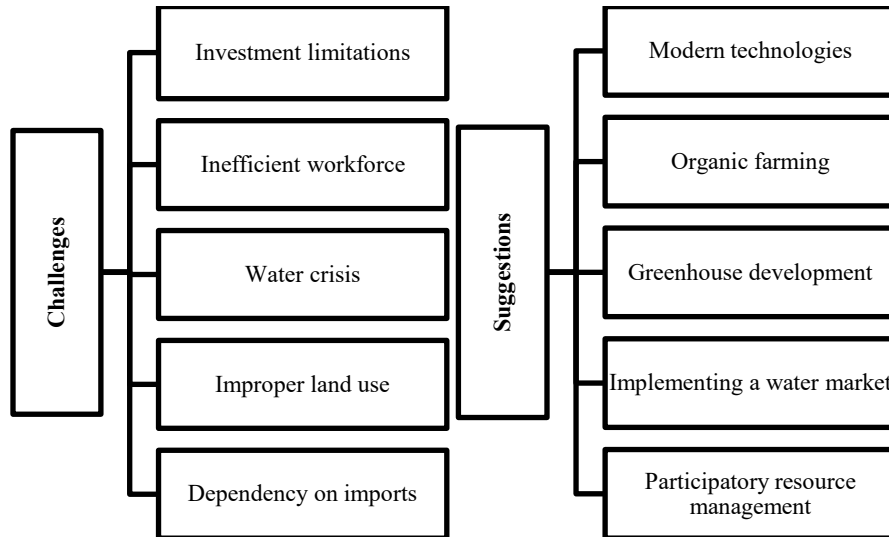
Challenges

Investment limitations

Inefficient workforce

Water crisis

Improper land use

Dependency on imports

Suggestions

Modern technologies

Organic farming

Greenhouse development

Implementing a water market

Participatory resource management